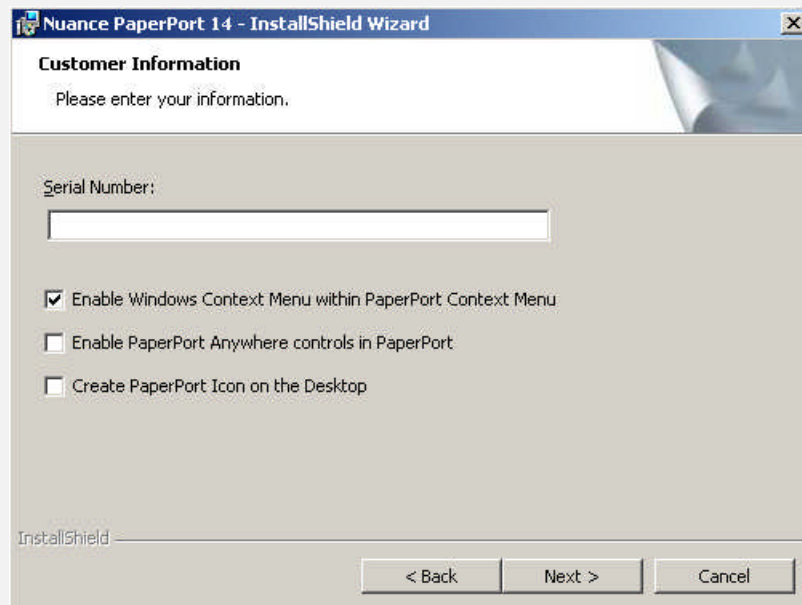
Nuance PaperPort 14 - InstallShield Wizard

Customer Information

Please enter your information.

Serial Number:

Enable Windows Context Menu within PaperPort Context Menu

Enable PaperPort Anywhere controls in PaperPort

Create PaperPort Icon on the Desktop

InstallShield

< Back

Next >

Cancel